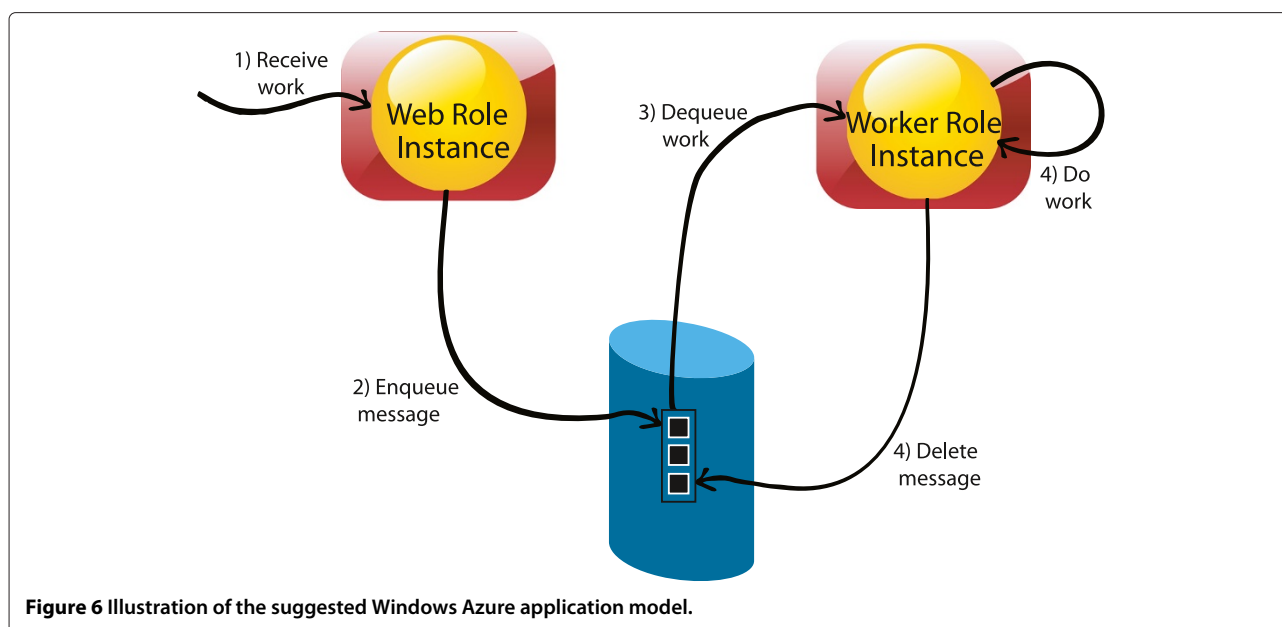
1) Receive work

Web Role Instance

3) Dequeue work

Worker Role Instance

4) Do work

2) Enqueue message

4) Delete message

**Figure 6** Illustration of the suggested Windows Azure application model.